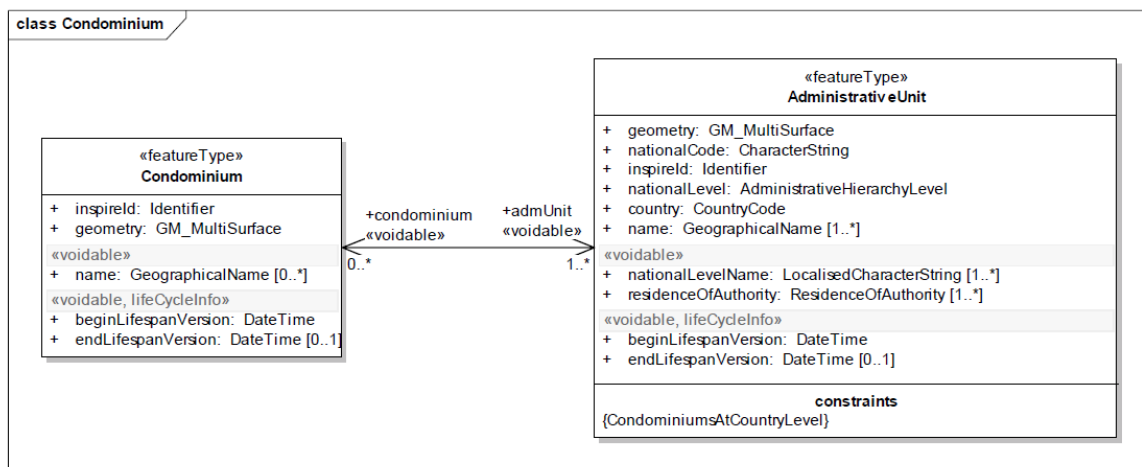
class Condominium

«featureType»
Condominium

+ inspireId: Identifier
+ geometry: GM_MultiSurface
«voidable»
+ name: GeographicalName [0..*]
«voidable, lifeCycleInfo»
+ beginLifespanVersion: DateTime
+ endLifespanVersion: DateTime [0..1]

+condominium
«voidable»
0..*

+admUnit
«voidable»
1..*

«featureType»
Administrativ eUnit

+ geometry: GM_MultiSurface
+ nationalCode: CharacterString
+ inspireId: Identifier
+ nationalLevel: AdministrativeHierarchyLevel
+ country: CountryCode
+ name: GeographicalName [1..*]
«voidable»
+ nationalLevelName: LocalisedCharacterString [1..*]
+ residenceOfAuthority: ResidenceOfAuthority [1..*]
«voidable, lifeCycleInfo»
+ beginLifespanVersion: DateTime
+ endLifespanVersion: DateTime [0..1]

constraints
{CondominiumsAtCountryLevel}